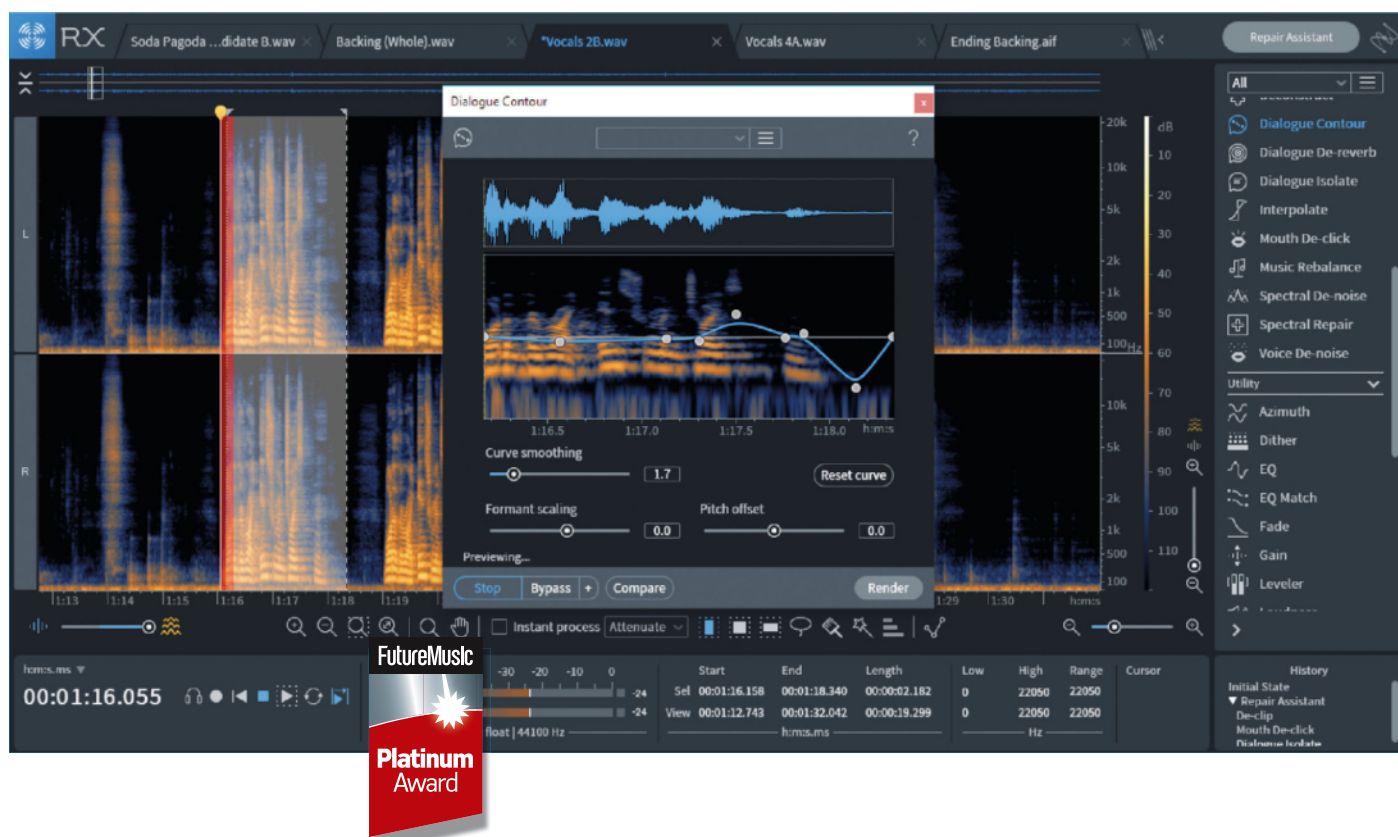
RX
Soda Pagoda ...didate B.wav
Backing (Whole).wav
*Vocals 2B.wav
Vocals 4A.wav
Ending Backing.aif
Repair Assistant

Dialogue Contour
?

1:16.5
1:17.0
1:17.5
1:18.0
h:m:s

Curve smoothing
1.7
Reset curve
Formant scaling
0.0
Pitch offset
0.0
Previewing...
Stop
Bypass
+
Compare
Render

L
R
20k
10k
5k
2k
1k
500
100 Hz
10k
5k
2k
1k
500
100
dB
10
20
30
40
50
60
70
80
90
100
110

1:13
1:14
1:15
1:16
1:17
1:18
1:19
1:29
1:30
h:m:s

All
Dialogue Contour
Dialogue De-reverb
Dialogue Isolate
Interpolate
Mouth De-click
Music Rebalance
Spectral De-noise
Spectral Repair
Voice De-noise
Utility
Azimuth
Dither
EQ
EQ Match
Fade
Gain
Leveler

Instant process
Attenuate

h:m:s.ms
00:01:16.055

-30
-20
-10
0
-24
-24
float | 44100 Hz

| | Start | End | Length | Low | High | Range | Cursor |
|---|---|---|---|---|---|---|---|
| Sel | 00:01:16.158 | 00:01:18.340 | 00:00:02.182 | 0 | 22050 | 22050 | |
| View | 00:01:12.743 | 00:01:32.042 | 00:00:19.299 | 0 | 22050 | 22050 | |

h:m:s.ms
Hz

History
Initial State
▼ Repair Assistant
De-clip
Mouth De-click
Dialogue Isolate

FutureMusic
Platinum
Award